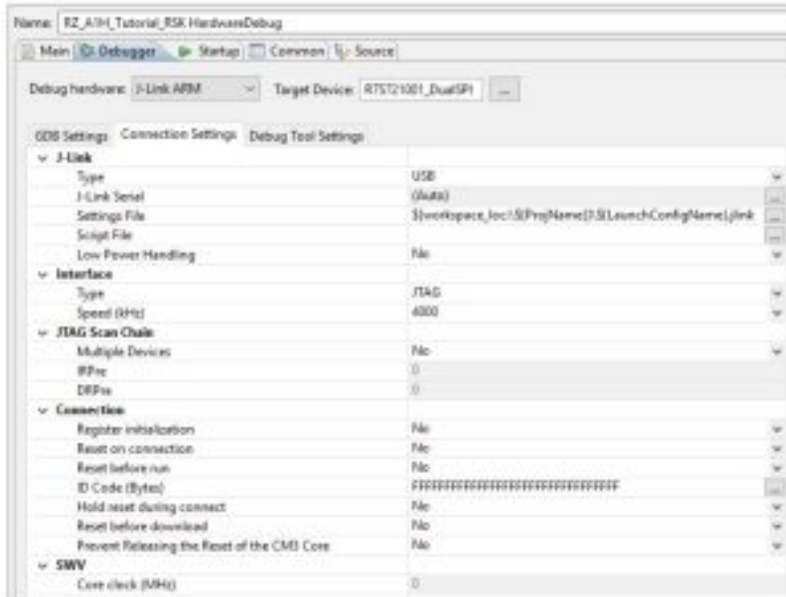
Name: RZ_A1H_Tutorial_RSK HardwareDebug

Main | Debugger | Startup | Common | Source

Debug hardware: J-Link ARM    Target Device: R7S721001_DualSPI ...

GDB Settings | Connection Settings | Debug Tool Settings

| | |
|---|---|
| J-Link | |
| Type | USB |
| J-Link Serial | (Auto) |
| Settings File | ${workspace_loc:\${ProjName}}\${LaunchConfigName}.jlink |
| Script File | |
| Low Power Handling | No |
| Interface | |
| Type | JTAG |
| Speed (kHz) | 4000 |
| JTAG Scan Chain | |
| Multiple Devices | No |
| IRPre | 0 |
| DRPre | 0 |
| Connection | |
| Register initialization | No |
| Reset on connection | No |
| Reset before run | No |
| ID Code (Bytes) | FFFFFFFFFFFFFFFFFFFFFFFFFFFFFFFF |
| Hold reset during connect | No |
| Reset before download | No |
| Prevent Releasing the Reset of the CM3 Core | No |
| SWV | |
| Core clock (MHz) | 0 |